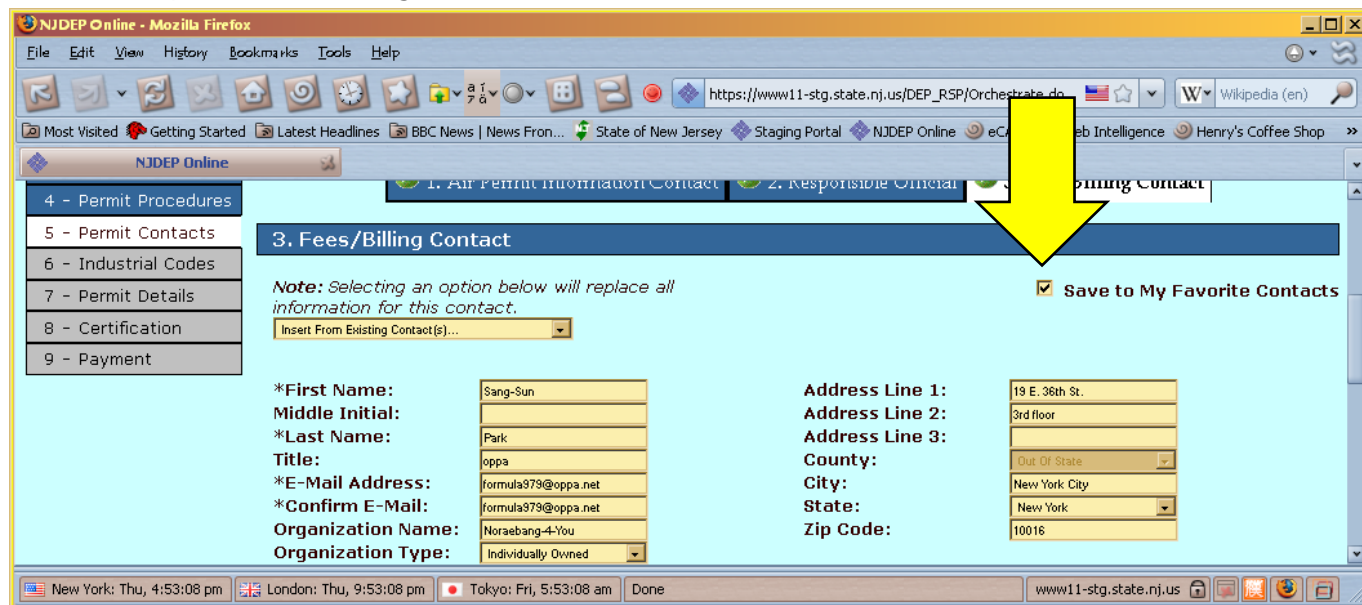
NJDEP Online - Mozilla Firefox

File Edit View History Bookmarks Tools Help

https://www11-stg.state.nj.us/DEP_RSP/Orchestrate.do

Wikipedia (en)

Most Visited Getting Started Latest Headlines BBC News | News Fron... State of New Jersey Staging Portal NJDEP Online eC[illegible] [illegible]eb Intelligence Henry's Coffee Shop

NJDEP Online

4 - Permit Procedures
5 - Permit Contacts
6 - Industrial Codes
7 - Permit Details
8 - Certification
9 - Payment

1. Air Permit Information Contact 2. Responsible Official 3. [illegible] Billing Contact

3. Fees/Billing Contact

Note: Selecting an option below will replace all information for this contact.

Insert From Existing Contact(s)...

Save to My Favorite Contacts

*First Name: Sang-Sun
Middle Initial:
*Last Name: Park
Title: oppa
*E-Mail Address: formula979@oppa.net
*Confirm E-Mail: formula979@oppa.net
Organization Name: Noraebang-4-You
Organization Type: Individually Owned

Address Line 1: 19 E. 36th St.
Address Line 2: 3rd floor
Address Line 3:
County: Out Of State
City: New York City
State: New York
Zip Code: 10016

New York: Thu, 4:53:08 pm London: Thu, 9:53:08 pm Tokyo: Fri, 5:53:08 am Done www11-stg.state.nj.us